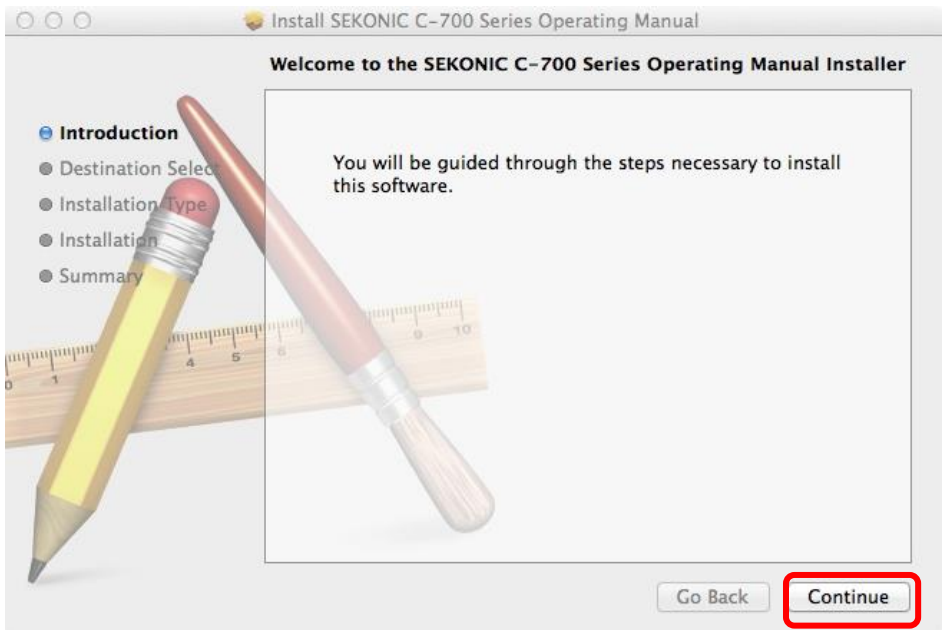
Install SEKONIC C-700 Series Operating Manual

Welcome to the SEKONIC C-700 Series Operating Manual Installer

Introduction
Destination Select
Installation Type
Installation
Summary

You will be guided through the steps necessary to install this software.

Go Back
Continue